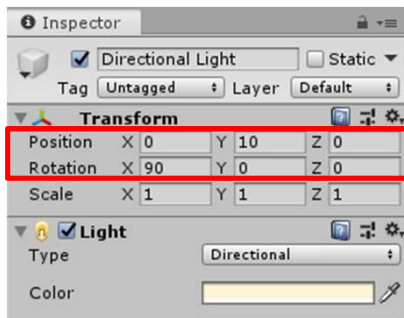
Inspector

Directional Light Static

Tag Untagged Layer Default

Transform

| | | | | | | |
|---|---|---|---|---|---|---|
| Position | X | 0 | Y | 10 | Z | 0 |
| Rotation | X | 90 | Y | 0 | Z | 0 |
| Scale | X | 1 | Y | 1 | Z | 1 |

Light

Type Directional

Color